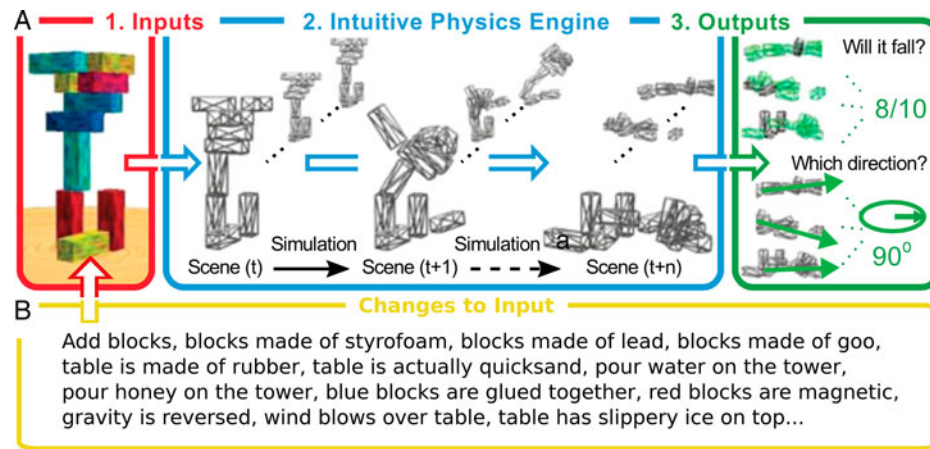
A 1. Inputs 2. Intuitive Physics Engine 3. Outputs

Will it fall?

8/10

Which direction?

$90^o$

Simulation

Simulation a

Scene (t) Scene (t+1) Scene (t+n)

B Changes to Input

Add blocks, blocks made of styrofoam, blocks made of lead, blocks made of goo, table is made of rubber, table is actually quicksand, pour water on the tower, pour honey on the tower, blue blocks are glued together, red blocks are magnetic, gravity is reversed, wind blows over table, table has slippery ice on top...